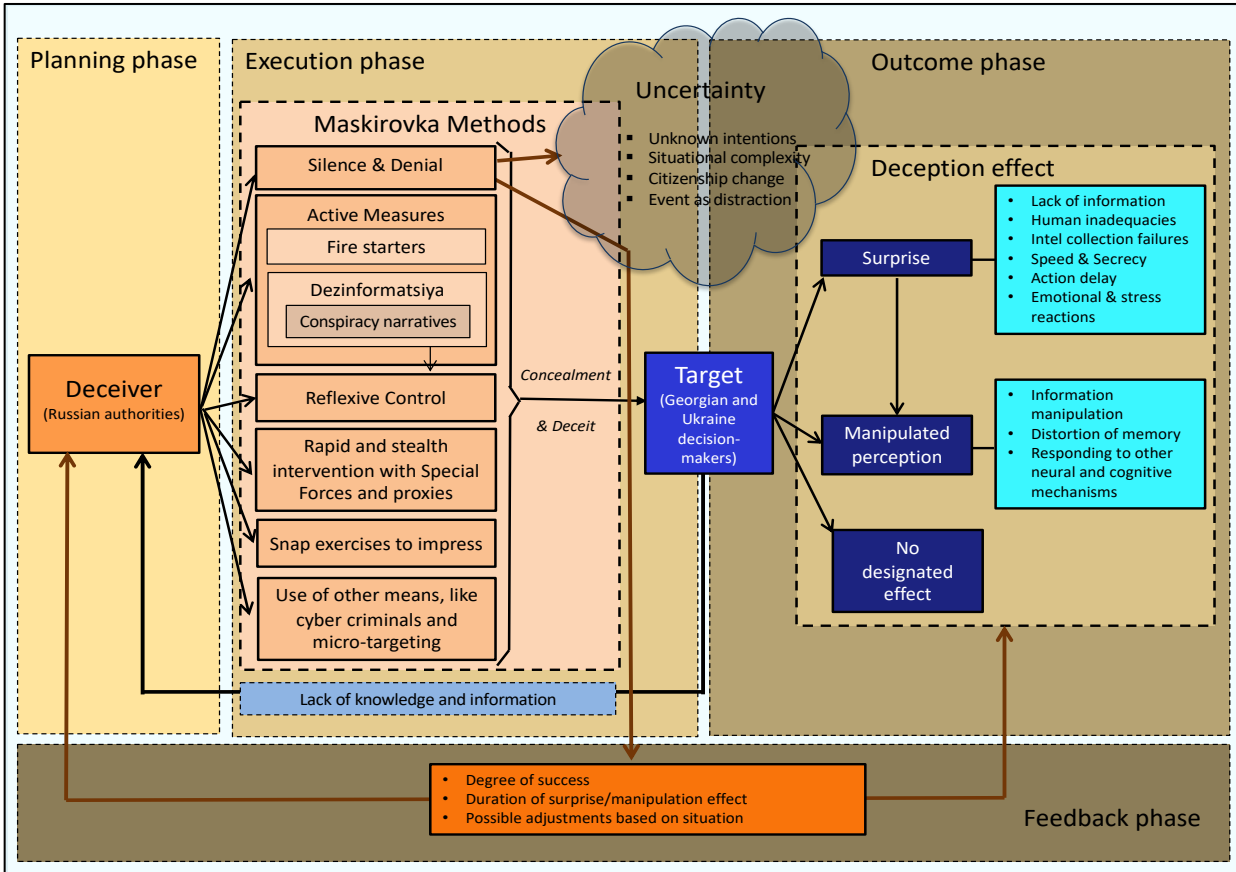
Planning phase

Execution phase

Uncertainty
- Unknown intentions
- Situational complexity
- Citizenship change
- Event as distraction

Outcome phase

Maskirovka Methods

Silence & Denial

Active Measures

Fire starters

Dezinformatsiya

Conspiracy narratives

Reflexive Control

Rapid and stealth intervention with Special Forces and proxies

Snap exercises to impress

Use of other means, like cyber criminals and micro-targeting

Concealment

& Deceit

Deceiver
(Russian authorities)

Target
(Georgian and Ukraine decision-makers)

Deception effect

Surprise

- Lack of information
- Human inadequacies
- Intel collection failures
- Speed & Secrecy
- Action delay
- Emotional & stress reactions

Manipulated perception

- Information manipulation
- Distortion of memory
- Responding to other neural and cognitive mechanisms

No designated effect

Lack of knowledge and information

- Degree of success
- Duration of surprise/manipulation effect
- Possible adjustments based on situation

Feedback phase